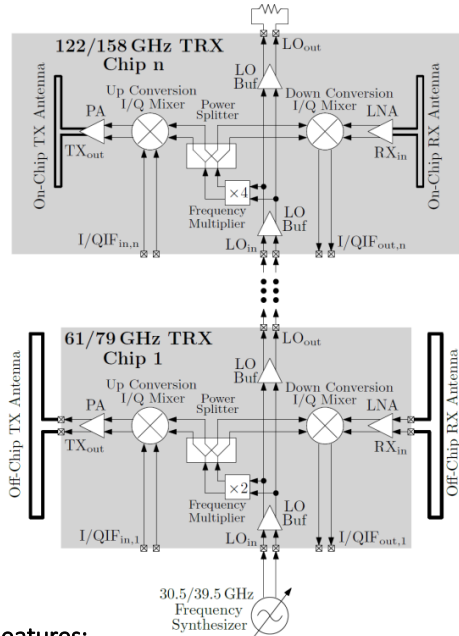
LO$_{out}$

122/158 GHz TRX
Chip n

On-Chip TX Antenna

PA

TX$_{out}$

Up Conversion
I/Q Mixer

Power
Splitter

LO
Buf

Down Conversion
I/Q Mixer

LNA

RX$_{in}$

On-Chip RX Antenna

×4

Frequency
Multiplier

LO
Buf

I/QIF$_{in,n}$

LO$_{in}$

I/QIF$_{out,n}$

LO$_{out}$

61/79 GHz TRX
Chip 1

Off-Chip TX Antenna

PA

TX$_{out}$

Up Conversion
I/Q Mixer

Power
Splitter

LO
Buf

Down Conversion
I/Q Mixer

LNA

RX$_{in}$

Off-Chip RX Antenna

×2

Frequency
Multiplier

LO
Buf

I/QIF$_{in,1}$

LO$_{in}$

I/QIF$_{out,1}$

30.5/39.5 GHz
Frequency
Synthesizer

eatures: